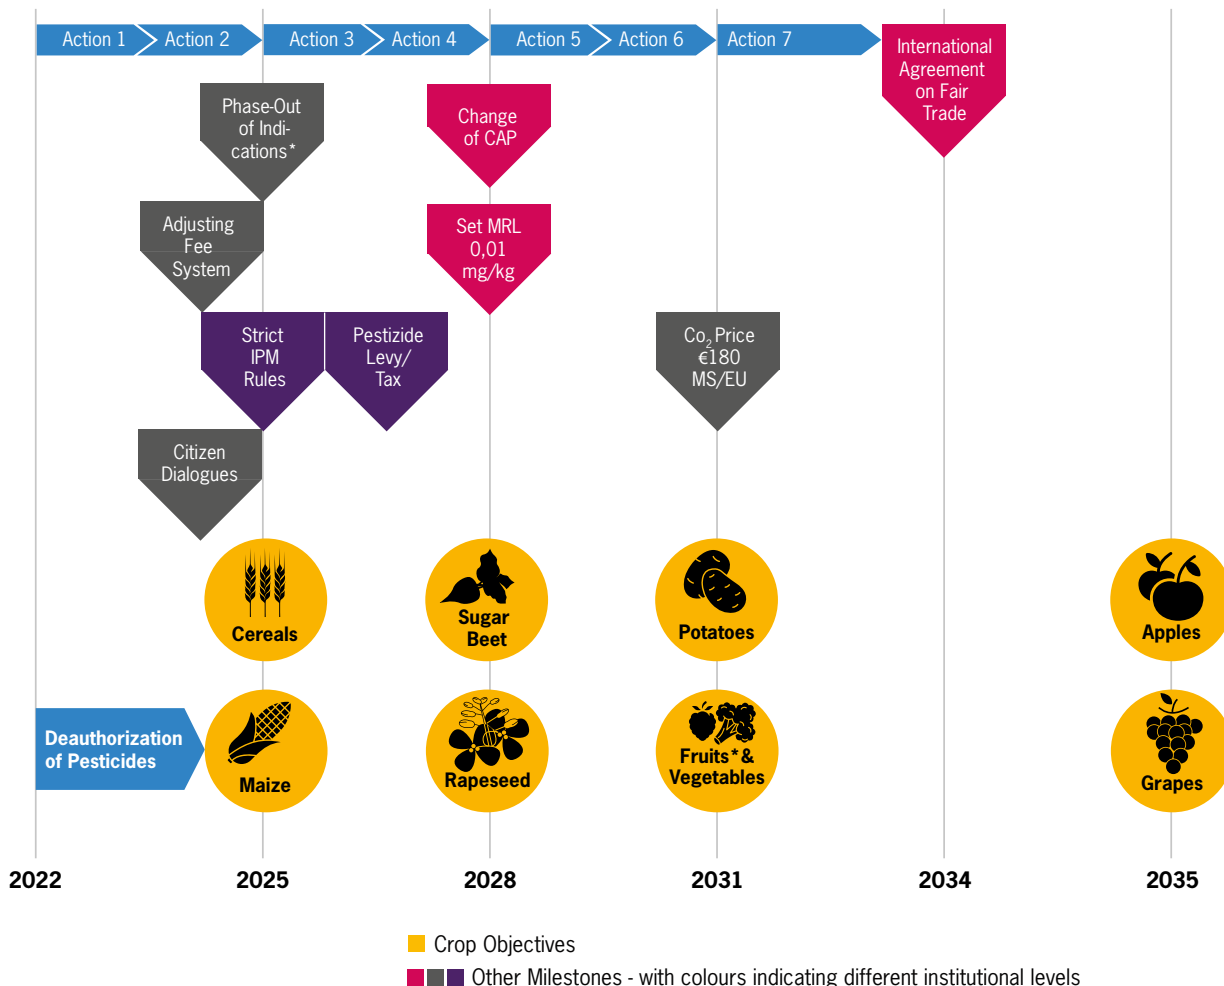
Action 1 Action 2 Action 3 Action 4 Action 5 Action 6 Action 7

International Agreement on Fair Trade

Phase-Out of Indications*

Change of CAP

Adjusting Fee System

Set MRL 0,01 mg/kg

Strict IPM Rules

Pestizide Levy/ Tax

$Co_2$ Price €180 MS/EU

Citizen Dialogues

Cereals

Sugar Beet

Potatoes

Apples

Deauthorization of Pesticides

Maize

Rapeseed

Fruits*& Vegetables

Grapes

2022 2025 2028 2031 2034 2035

Crop Objectives

Other Milestones - with colours indicating different institutional levels